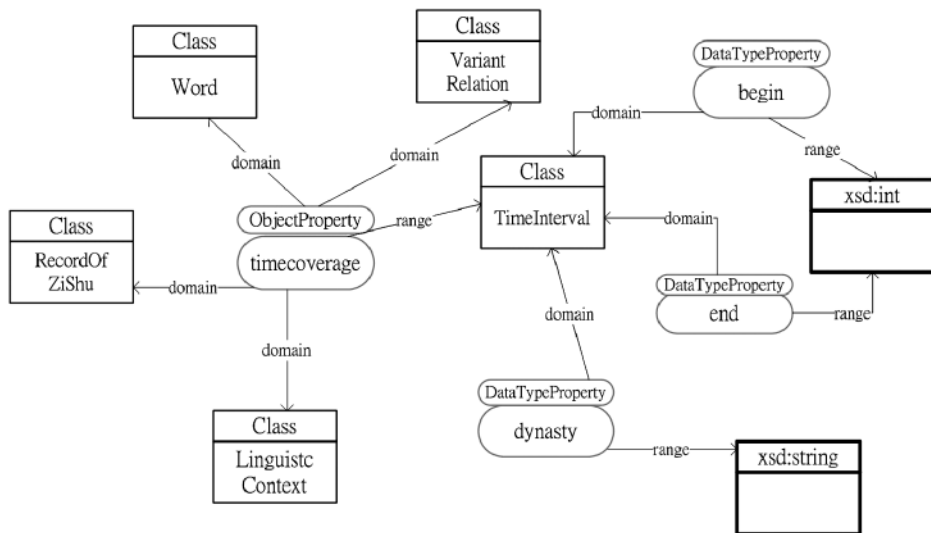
Class
Word

Class
Variant Relation

DataTypeProperty
begin

domain

domain

domain

range

Class
TimeInterval

xsd:int

Class
RecordOf ZiShu

ObjectProperty
timecoverage

range

domain

domain

DataTypeProperty
end

range

domain

domain

DataTypeProperty
dynasty

range

Class
Linguistc Context

xsd:string